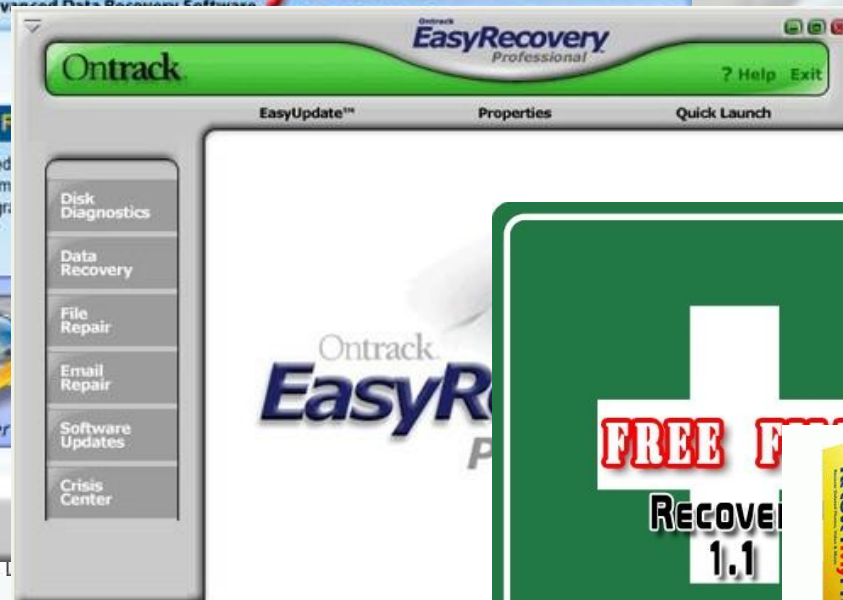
vanced Data Recovery Software

Ontrack EasyRecovery Professional

Ontrack

? Help Exit

EasyUpdate™

Properties

Quick Launch

Disk Diagnostics

Data Recovery

File Repair

Email Repair

Software Updates

Crisis Center

Ontrack

EasyR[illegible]

P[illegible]

FREE F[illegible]

Recove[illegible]

1.1